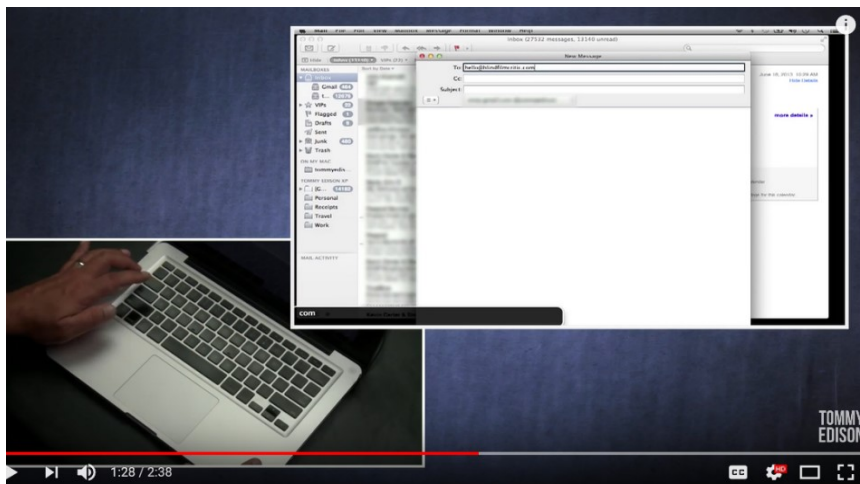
Inbox (27532 messages, 13140 unread)

New Message

To: hello@blindfilmcritic.com
Cc:
Subject:

MAILBOXES
Inbox
Gmail
VIPs
Flagged
Drafts
Sent
Junk
Trash
ON MY MAC
tommyedis...
TOMMY EDISON XP
Personal
Receipts
Travel
Work
MAIL ACTIVITY

June 18, 2013 10:09 AM
Hide Details
more details »

com

TOMMY
EDISON

1:28 / 2:38